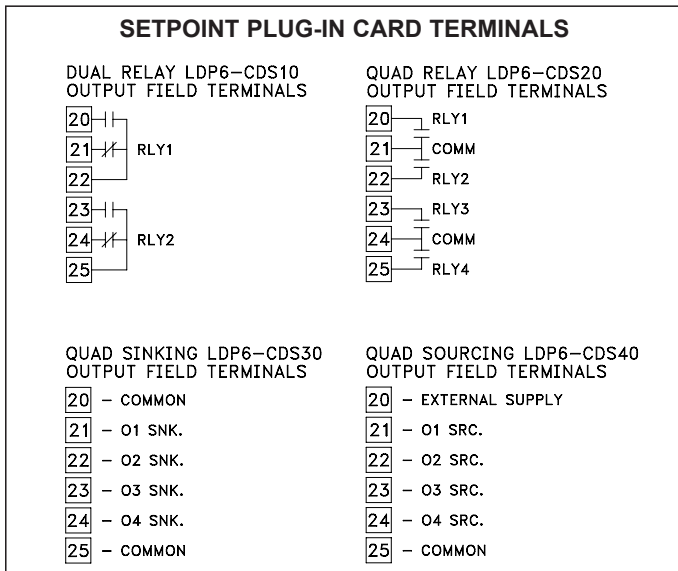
SETPOINT PLUG-IN CARD TERMINALS

DUAL RELAY LDP6–CDS10
OUTPUT FIELD TERMINALS

20
21 RLY1
22
23
24 RLY2
25

QUAD RELAY LDP6–CDS20
OUTPUT FIELD TERMINALS

20 RLY1
21 COMM
22 RLY2
23 RLY3
24 COMM
25 RLY4

QUAD SINKING LDP6–CDS30
OUTPUT FIELD TERMINALS

20 – COMMON
21 – O1 SNK.
22 – O2 SNK.
23 – O3 SNK.
24 – O4 SNK.
25 – COMMON

QUAD SOURCING LDP6–CDS40
OUTPUT FIELD TERMINALS

20 – EXTERNAL SUPPLY
21 – O1 SRC.
22 – O2 SRC.
23 – O3 SRC.
24 – O4 SRC.
25 – COMMON